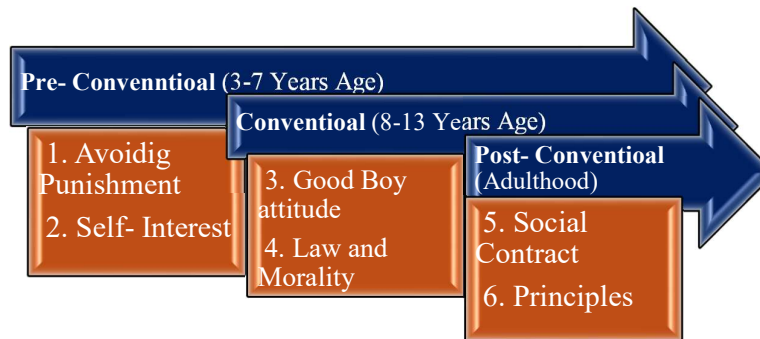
Pre- Conventioal (3-7 Years Age)

1. Avoidig Punishment

2. Self- Interest

Conventioal (8-13 Years Age)

3. Good Boy attitude

4. Law and Morality

Post- Conventioal (Adulthood)

5. Social Contract

6. Principles